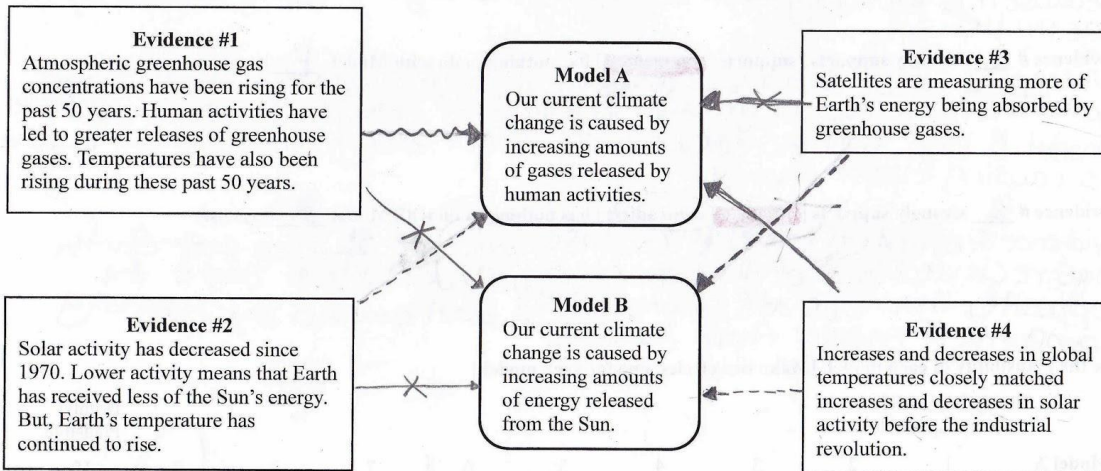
Evidence #1
Atmospheric greenhouse gas concentrations have been rising for the past 50 years. Human activities have led to greater releases of greenhouse gases. Temperatures have also been rising during these past 50 years.

Model A
Our current climate change is caused by increasing amounts of gases released by human activities.

Evidence #3
Satellites are measuring more of Earth's energy being absorbed by greenhouse gases.

Evidence #2
Solar activity has decreased since 1970. Lower activity means that Earth has received less of the Sun's energy. But, Earth's temperature has continued to rise.

Model B
Our current climate change is caused by increasing amounts of energy released from the Sun.

Evidence #4
Increases and decreases in global temperatures closely matched increases and decreases in solar activity before the industrial revolution.